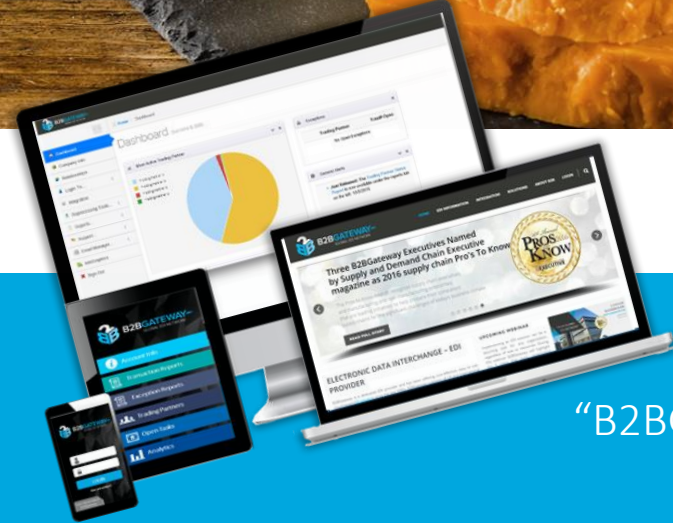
B2BGATEWAY

Dashboard

Most Active Trading Partner

Exceptions

Trading Partner

Email Open

No Open Exceptions

General Alerts

Dashboard

Company Info

Relationships

Login To

Integration

Expressway Tools

Reports

Routes

Email Manager

Sign Out

B2BGATEWAY

Three B2BGateway Executives Named by Supply and Demand Chain Executive magazine as 2016 supply chain Pro's To Know

PROS TO KNOW

ELECTRONIC DATA INTERCHANGE – EDI PROVIDER

UPCOMING WEBINAR

B2BGATEWAY

Account Info

Exception Reports

Trading Partners

Open Tasks

Analytics

B2BGATEWAY

"B2B